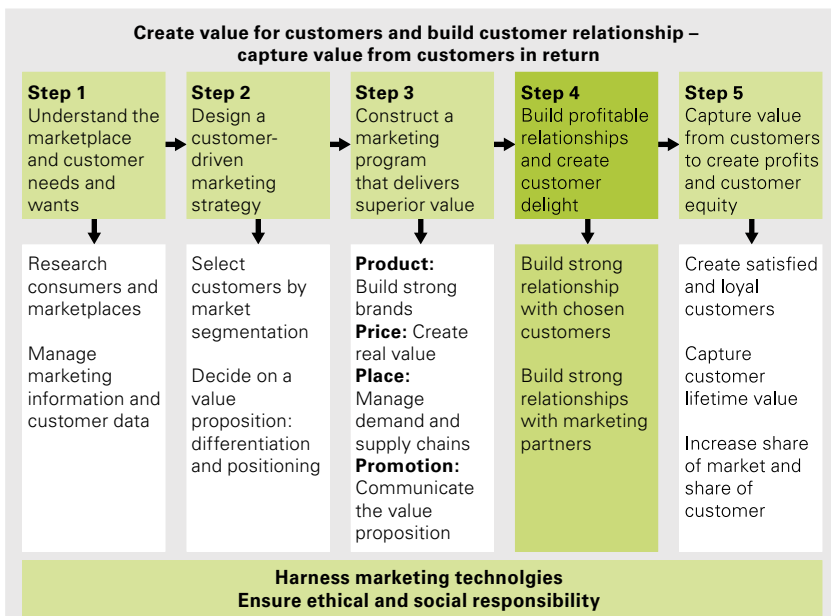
Create value for customers and build customer relationship – capture value from customers in return

Step 1
Understand the marketplace and customer needs and wants

Research consumers and marketplaces

Manage marketing information and customer data

Step 2
Design a customer-driven marketing strategy

Select customers by market segmentation

Decide on a value proposition: differentiation and positioning

Step 3
Construct a marketing program that delivers superior value

**Product:** Build strong brands
**Price:** Create real value
**Place:** Manage demand and supply chains
**Promotion:** Communicate the value proposition

Step 4
Build profitable relationships and create customer delight

Build strong relationship with chosen customers

Build strong relationships with marketing partners

Step 5
Capture value from customers to create profits and customer equity

Create satisfied and loyal customers

Capture customer lifetime value

Increase share of market and share of customer

Harness marketing technolgies
Ensure ethical and social responsibility